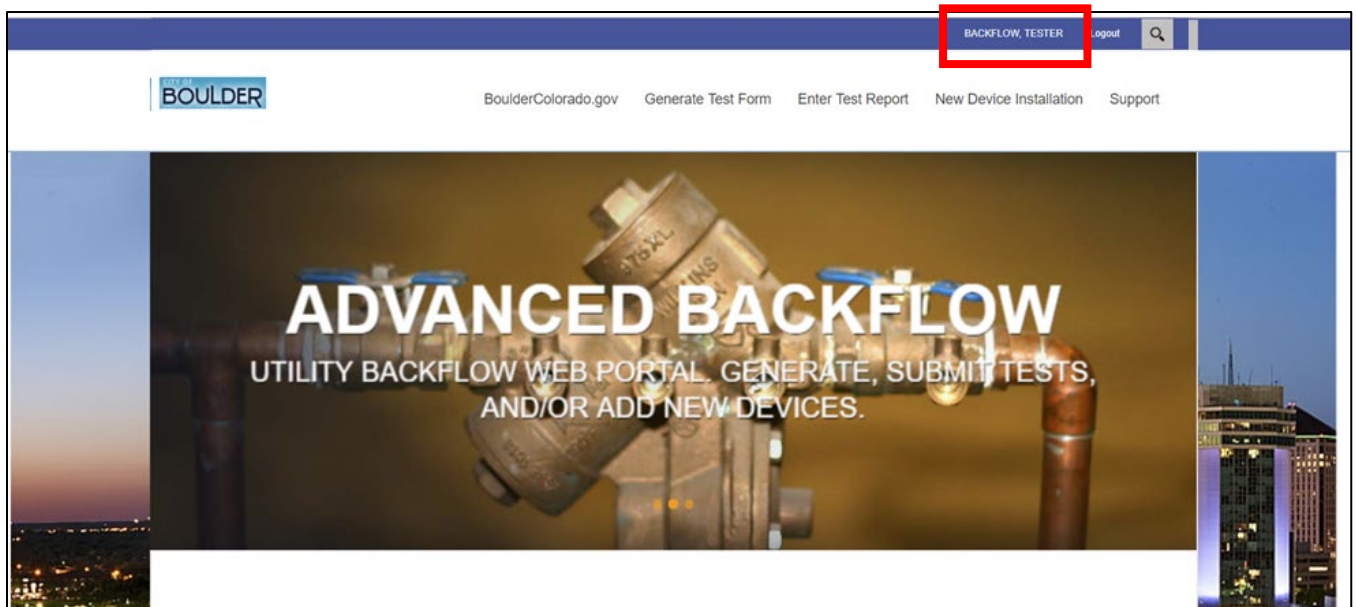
BACKFLOW, TESTER Logout

CITY OF BOULDER

BoulderColorado.gov Generate Test Form Enter Test Report New Device Installation Support

ADVANCED BACKFLOW

UTILITY BACKFLOW WEB PORTAL. GENERATE, SUBMIT TESTS, AND/OR ADD NEW DEVICES.